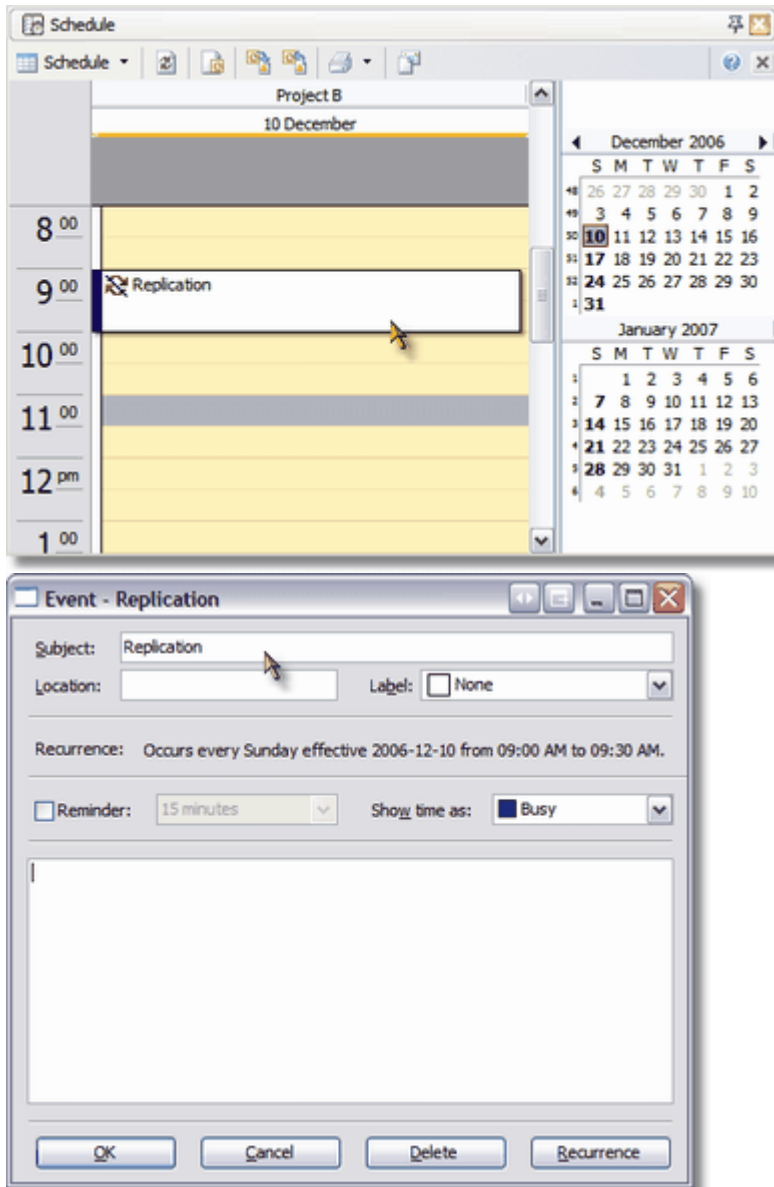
Schedule

Schedule

Project B

10 December

8 $^{00}$

9 $^{00}$

Replication

10 $^{00}$

11 $^{00}$

12 $^{pm}$

1 $^{00}$

December 2006

| | S | M | T | W | T | F | S |
|---|---|---|---|---|---|---|---|
| 48 | 26 | 27 | 28 | 29 | 30 | 1 | 2 |
| 49 | 3 | 4 | 5 | 6 | 7 | 8 | 9 |
| 50 | 10 | 11 | 12 | 13 | 14 | 15 | 16 |
| 51 | 17 | 18 | 19 | 20 | 21 | 22 | 23 |
| 52 | 24 | 25 | 26 | 27 | 28 | 29 | 30 |
| 1 | 31 | | | | | | |

January 2007

| | S | M | T | W | T | F | S |
|---|---|---|---|---|---|---|---|
| 1 | | 1 | 2 | 3 | 4 | 5 | 6 |
| 2 | 7 | 8 | 9 | 10 | 11 | 12 | 13 |
| 3 | 14 | 15 | 16 | 17 | 18 | 19 | 20 |
| 4 | 21 | 22 | 23 | 24 | 25 | 26 | 27 |
| 5 | 28 | 29 | 30 | 31 | 1 | 2 | 3 |
| 6 | 4 | 5 | 6 | 7 | 8 | 9 | 10 |

Event - Replication

Subject: Replication

Location:

Label: None

Recurrence: Occurs every Sunday effective 2006-12-10 from 09:00 AM to 09:30 AM.

Reminder: 15 minutes

Show time as: Busy

OK Cancel Delete Recurrence